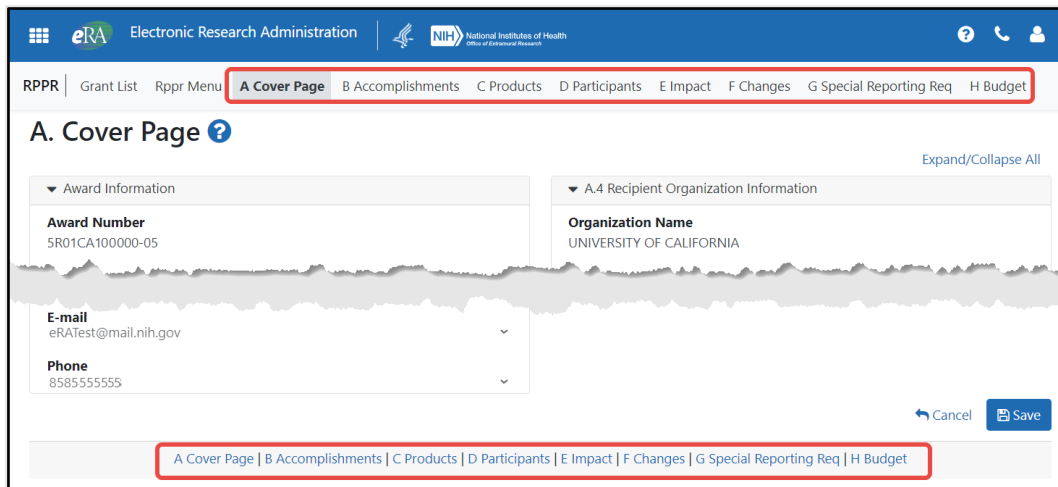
eRA Electronic Research Administration

NIH National Institutes of Health Office of Extramural Research

RPPR Grant List Rppr Menu A Cover Page B Accomplishments C Products D Participants E Impact F Changes G Special Reporting Req H Budget

A. Cover Page

Expand/Collapse All

Award Information

Award Number
5R01CA100000-05

A.4 Recipient Organization Information

Organization Name
UNIVERSITY OF CALIFORNIA

E-mail
eRATest@mail.nih.gov

Phone
8585555555

Cancel Save

A Cover Page | B Accomplishments | C Products | D Participants | E Impact | F Changes | G Special Reporting Req | H Budget